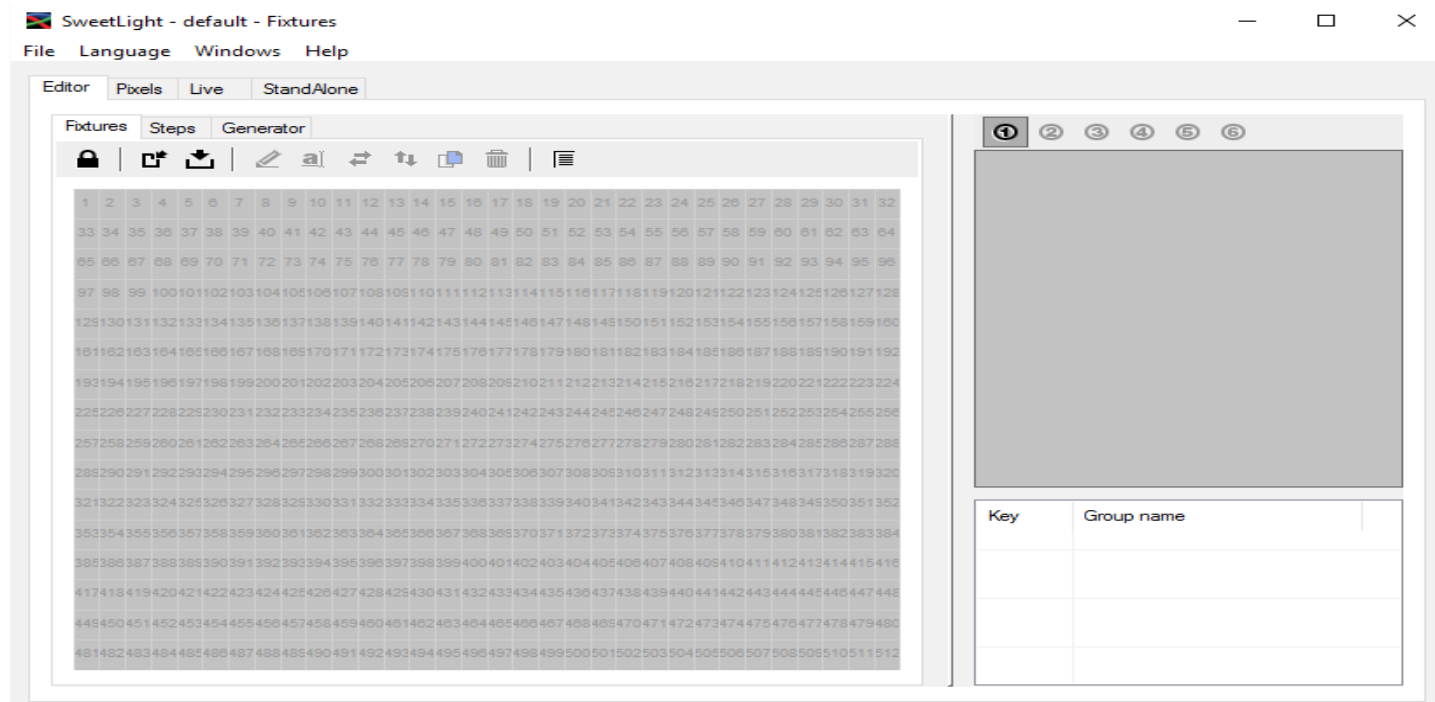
SweetLight - default - Fixtures
File Language Windows Help
Editor Pixels Live StandAlone
Fixtures Steps Generator
① ② ③ ④ ⑤ ⑥

| | | | | | | | | | | | | | | | | | | | | | | | | | | | | | | | |
|---|---|---|---|---|---|---|---|---|---|---|---|---|---|---|---|---|---|---|---|---|---|---|---|---|---|---|---|---|---|---|---|
| 1 | 2 | 3 | 4 | 5 | 6 | 7 | 8 | 9 | 10 | 11 | 12 | 13 | 14 | 15 | 16 | 17 | 18 | 19 | 20 | 21 | 22 | 23 | 24 | 25 | 26 | 27 | 28 | 29 | 30 | 31 | 32 |
| 33 | 34 | 35 | 36 | 37 | 38 | 39 | 40 | 41 | 42 | 43 | 44 | 45 | 46 | 47 | 48 | 49 | 50 | 51 | 52 | 53 | 54 | 55 | 56 | 57 | 58 | 59 | 60 | 61 | 62 | 63 | 64 |
| 65 | 66 | 67 | 68 | 69 | 70 | 71 | 72 | 73 | 74 | 75 | 76 | 77 | 78 | 79 | 80 | 81 | 82 | 83 | 84 | 85 | 86 | 87 | 88 | 89 | 90 | 91 | 92 | 93 | 94 | 95 | 96 |
| 97 | 98 | 99 | 100 | 101 | 102 | 103 | 104 | 105 | 106 | 107 | 108 | 109 | 110 | 111 | 112 | 113 | 114 | 115 | 116 | 117 | 118 | 119 | 120 | 121 | 122 | 123 | 124 | 125 | 126 | 127 | 128 |
| 129 | 130 | 131 | 132 | 133 | 134 | 135 | 136 | 137 | 138 | 139 | 140 | 141 | 142 | 143 | 144 | 145 | 146 | 147 | 148 | 149 | 150 | 151 | 152 | 153 | 154 | 155 | 156 | 157 | 158 | 159 | 160 |
| 161 | 162 | 163 | 164 | 165 | 166 | 167 | 168 | 169 | 170 | 171 | 172 | 173 | 174 | 175 | 176 | 177 | 178 | 179 | 180 | 181 | 182 | 183 | 184 | 185 | 186 | 187 | 188 | 189 | 190 | 191 | 192 |
| 193 | 194 | 195 | 196 | 197 | 198 | 199 | 200 | 201 | 202 | 203 | 204 | 205 | 206 | 207 | 208 | 209 | 210 | 211 | 212 | 213 | 214 | 215 | 216 | 217 | 218 | 219 | 220 | 221 | 222 | 223 | 224 |
| 225 | 226 | 227 | 228 | 229 | 230 | 231 | 232 | 233 | 234 | 235 | 236 | 237 | 238 | 239 | 240 | 241 | 242 | 243 | 244 | 245 | 246 | 247 | 248 | 249 | 250 | 251 | 252 | 253 | 254 | 255 | 256 |
| 257 | 258 | 259 | 260 | 261 | 262 | 263 | 264 | 265 | 266 | 267 | 268 | 269 | 270 | 271 | 272 | 273 | 274 | 275 | 276 | 277 | 278 | 279 | 280 | 281 | 282 | 283 | 284 | 285 | 286 | 287 | 288 |
| 289 | 290 | 291 | 292 | 293 | 294 | 295 | 296 | 297 | 298 | 299 | 300 | 301 | 302 | 303 | 304 | 305 | 306 | 307 | 308 | 309 | 310 | 311 | 312 | 313 | 314 | 315 | 316 | 317 | 318 | 319 | 320 |
| 321 | 322 | 323 | 324 | 325 | 326 | 327 | 328 | 329 | 330 | 331 | 332 | 333 | 334 | 335 | 336 | 337 | 338 | 339 | 340 | 341 | 342 | 343 | 344 | 345 | 346 | 347 | 348 | 349 | 350 | 351 | 352 |
| 353 | 354 | 355 | 356 | 357 | 358 | 359 | 360 | 361 | 362 | 363 | 364 | 365 | 366 | 367 | 368 | 369 | 370 | 371 | 372 | 373 | 374 | 375 | 376 | 377 | 378 | 379 | 380 | 381 | 382 | 383 | 384 |
| 385 | 386 | 387 | 388 | 389 | 390 | 391 | 392 | 393 | 394 | 395 | 396 | 397 | 398 | 399 | 400 | 401 | 402 | 403 | 404 | 405 | 406 | 407 | 408 | 409 | 410 | 411 | 412 | 413 | 414 | 415 | 416 |
| 417 | 418 | 419 | 420 | 421 | 422 | 423 | 424 | 425 | 426 | 427 | 428 | 429 | 430 | 431 | 432 | 433 | 434 | 435 | 436 | 437 | 438 | 439 | 440 | 441 | 442 | 443 | 444 | 445 | 446 | 447 | 448 |
| 449 | 450 | 451 | 452 | 453 | 454 | 455 | 456 | 457 | 458 | 459 | 460 | 461 | 462 | 463 | 464 | 465 | 466 | 467 | 468 | 469 | 470 | 471 | 472 | 473 | 474 | 475 | 476 | 477 | 478 | 479 | 480 |
| 481 | 482 | 483 | 484 | 485 | 486 | 487 | 488 | 489 | 490 | 491 | 492 | 493 | 494 | 495 | 496 | 497 | 498 | 499 | 500 | 501 | 502 | 503 | 504 | 505 | 506 | 507 | 508 | 509 | 510 | 511 | 512 |

| Key | Group name |
|---|---|
| | |
| | |
| | |